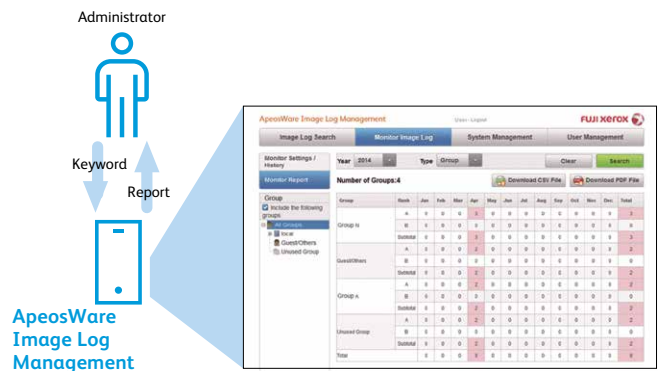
Administrator

Keyword

Report

ApeosWare Image Log Management

ApeosWare Image Log Management

User: Logout

FUJI XEROX

Image Log Search

Monitor Image Log

System Management

User Management

Monitor Settings / History

Monitor Report

Year 2014

Type Group

Clear

Search

Number of Groups:4

Download CSV File

Download PDF File

Group

Include the following groups

All Groups

local

Guest/Others

Unused Group

| Group | Rank | Jan | Feb | Mar | Apr | May | Jun | Jul | Aug | Sep | Oct | Nov | Dec | Total |
|---|---|---|---|---|---|---|---|---|---|---|---|---|---|---|
| Group is | A | 0 | 0 | 0 | 3 | 0 | 0 | 0 | 0 | 0 | 0 | 0 | 0 | 3 |
| | B | 0 | 0 | 0 | 0 | 0 | 0 | 0 | 0 | 0 | 0 | 0 | 0 | 0 |
| | Subtotal | 0 | 0 | 0 | 3 | 0 | 0 | 0 | 0 | 0 | 0 | 0 | 0 | 3 |
| Guest/Others | A | 0 | 0 | 0 | 2 | 0 | 0 | 0 | 0 | 0 | 0 | 0 | 0 | 2 |
| | B | 0 | 0 | 0 | 0 | 0 | 0 | 0 | 0 | 0 | 0 | 0 | 0 | 0 |
| | Subtotal | 0 | 0 | 0 | 2 | 0 | 0 | 0 | 0 | 0 | 0 | 0 | 0 | 2 |
| Group a | A | 0 | 0 | 0 | 2 | 0 | 0 | 0 | 0 | 0 | 0 | 0 | 0 | 2 |
| | B | 0 | 0 | 0 | 0 | 0 | 0 | 0 | 0 | 0 | 0 | 0 | 0 | 0 |
| | Subtotal | 0 | 0 | 0 | 2 | 0 | 0 | 0 | 0 | 0 | 0 | 0 | 0 | 2 |
| Unused Group | A | 0 | 0 | 0 | 2 | 0 | 0 | 0 | 0 | 0 | 0 | 0 | 0 | 2 |
| | B | 0 | 0 | 0 | 0 | 0 | 0 | 0 | 0 | 0 | 0 | 0 | 0 | 0 |
| | Subtotal | 0 | 0 | 0 | 2 | 0 | 0 | 0 | 0 | 0 | 0 | 0 | 0 | 2 |
| Total | | 0 | 0 | 0 | 9 | 0 | 0 | 0 | 0 | 0 | 0 | 0 | 0 | 9 |